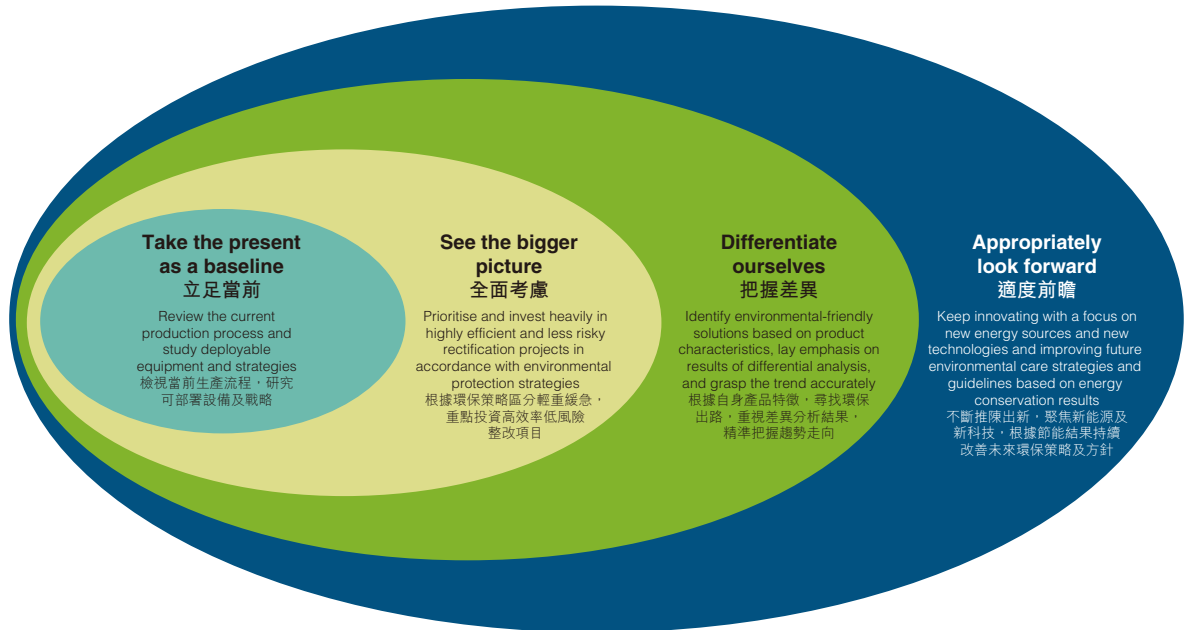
Take the present as a baseline
立足當前

Review the current production process and study deployable equipment and strategies
檢視當前生產流程，研究可部署設備及戰略

See the bigger picture
全面考慮

Prioritise and invest heavily in highly efficient and less risky rectification projects in accordance with environmental protection strategies
根據環保策略區分輕重緩急，重點投資高效率低風險整改項目

Differentiate ourselves
把握差異

Identify environmental-friendly solutions based on product characteristics, lay emphasis on results of differential analysis, and grasp the trend accurately
根據自身產品特徵，尋找環保出路，重視差異分析結果，精準把握趨勢走向

Appropriately look forward
適度前瞻

Keep innovating with a focus on new energy sources and new technologies and improving future environmental care strategies and guidelines based on energy conservation results
不斷推陳出新，聚焦新能源及新科技，根據節能結果持續改善未來環保策略及方針